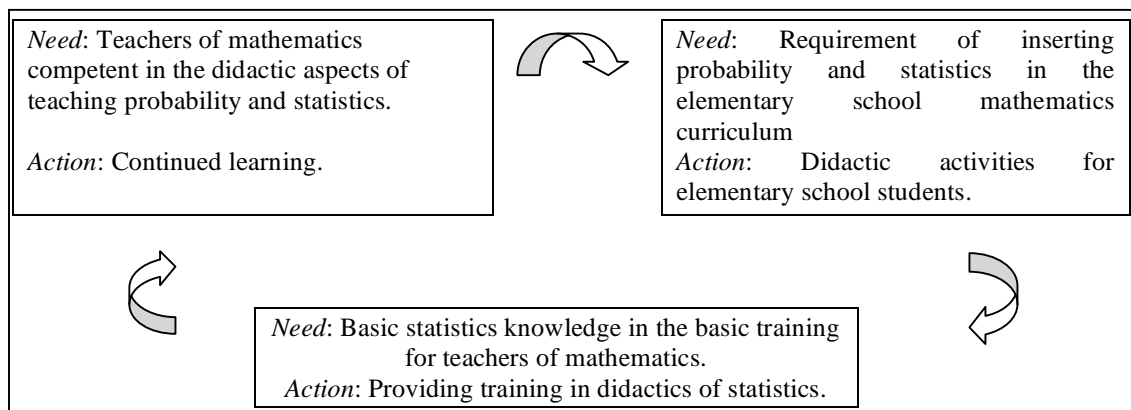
*Need*: Teachers of mathematics competent in the didactic aspects of teaching probability and statistics.

*Action*: Continued learning.

*Need*: Requirement of inserting probability and statistics in the elementary school mathematics curriculum
*Action*: Didactic activities for elementary school students.

*Need*: Basic statistics knowledge in the basic training for teachers of mathematics.
*Action*: Providing training in didactics of statistics.